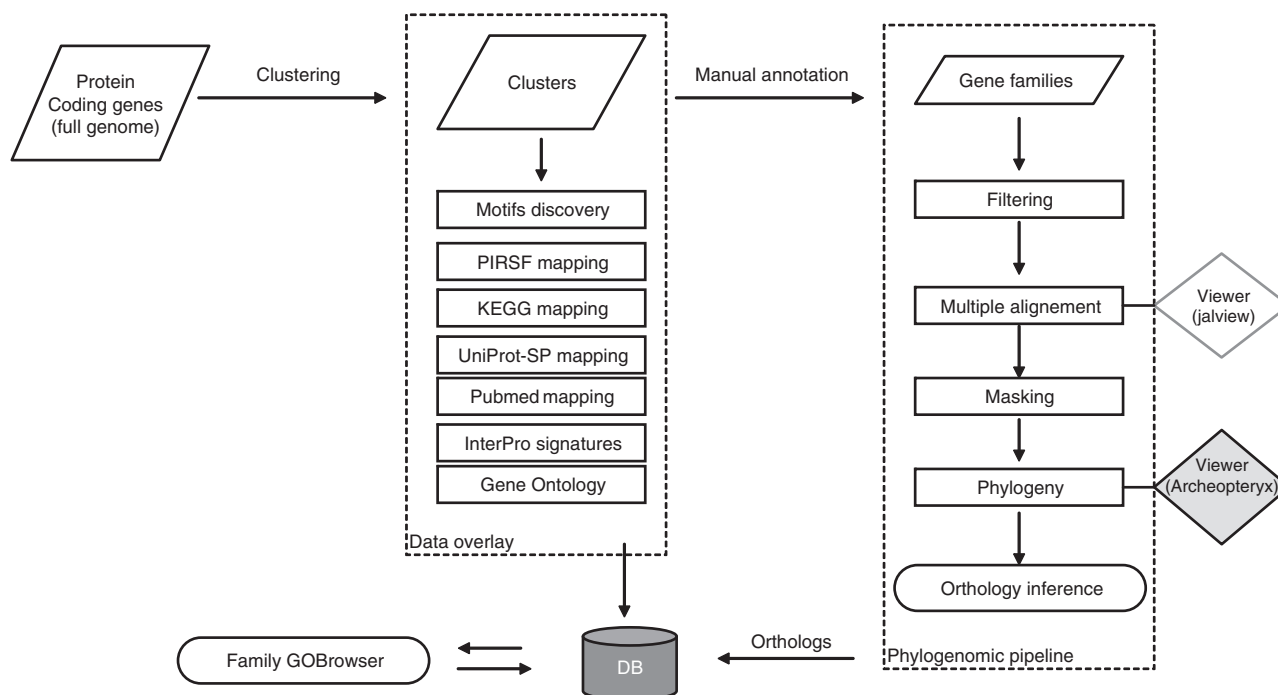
Protein Coding genes (full genome)

Clustering

Clusters

Motifs discovery

PIRSF mapping

KEGG mapping

UniProt-SP mapping

Pubmed mapping

InterPro signatures

Gene Ontology

Data overlay

Manual annotation

Gene families

Filtering

Multiple alignement

Viewer (jalview)

Masking

Phylogeny

Viewer (Archeopteryx)

Orthology inference

Phylogenomic pipeline

Orthologs

DB

Family GOBrowser